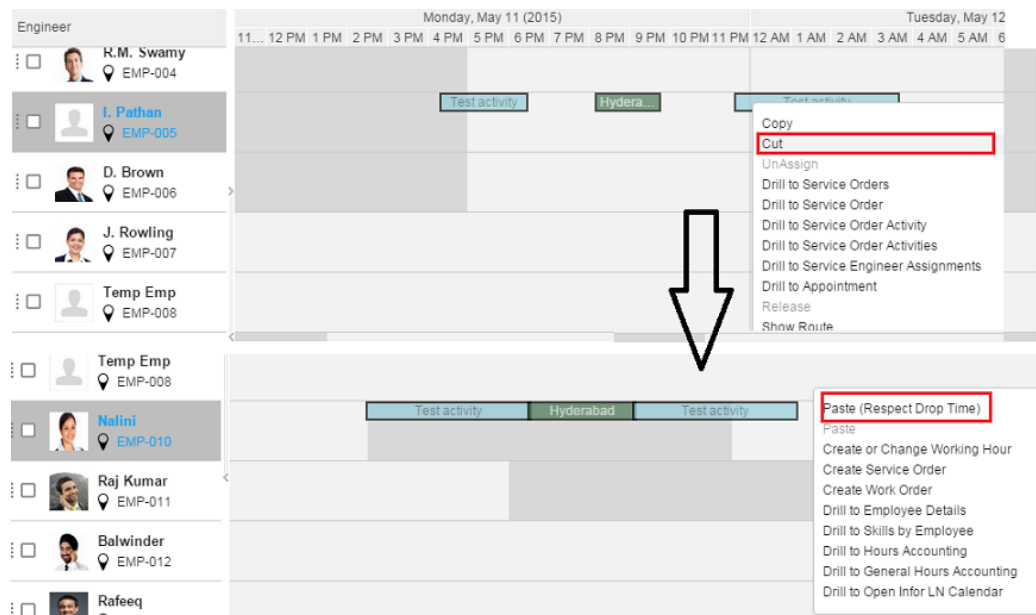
Engineer

Monday, May 11 (2015)

Tuesday, May 12

11... 12 PM 1 PM 2 PM 3 PM 4 PM 5 PM 6 PM 7 PM 8 PM 9 PM 10 PM 11 PM 12 AM 1 AM 2 AM 3 AM 4 AM 5 AM 6

R.M. Swamy
EMP-004

I. Pathan
EMP-005

D. Brown
EMP-006

J. Rowling
EMP-007

Temp Emp
EMP-008

Test activity
Hydera...
Test activity

Copy
Cut
UnAssign
Drill to Service Orders
Drill to Service Order
Drill to Service Order Activity
Drill to Service Order Activities
Drill to Service Engineer Assignments
Drill to Appointment
Release
Show Route

Temp Emp
EMP-008

Nalini
EMP-010

Raj Kumar
EMP-011

Balwinder
EMP-012

Rafeeq

Test activity
Hyderabad
Test activity

Paste (Respect Drop Time)
Paste
Create or Change Working Hour
Create Service Order
Create Work Order
Drill to Employee Details
Drill to Skills by Employee
Drill to Hours Accounting
Drill to General Hours Accounting
Drill to Open Infor LN Calendar